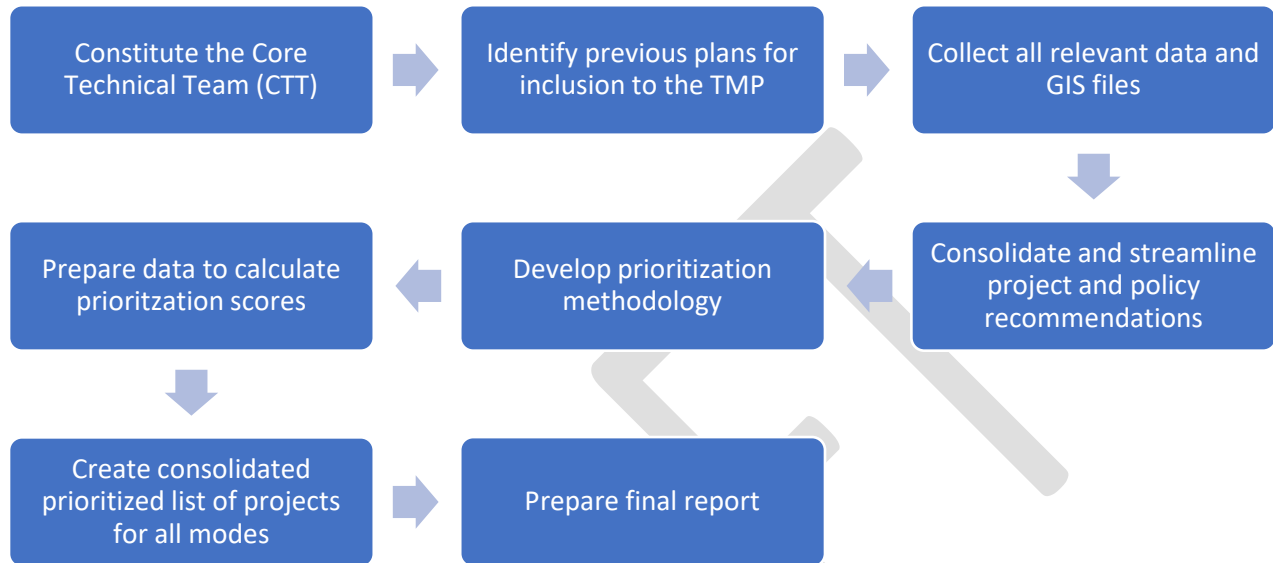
Constitute the Core Technical Team (CTT)

Identify previous plans for inclusion to the TMP

Collect all relevant data and GIS files

Consolidate and streamline project and policy recommendations

Develop prioritization methodology

Prepare data to calculate prioritzation scores

Create consolidated prioritized list of projects for all modes

Prepare final report